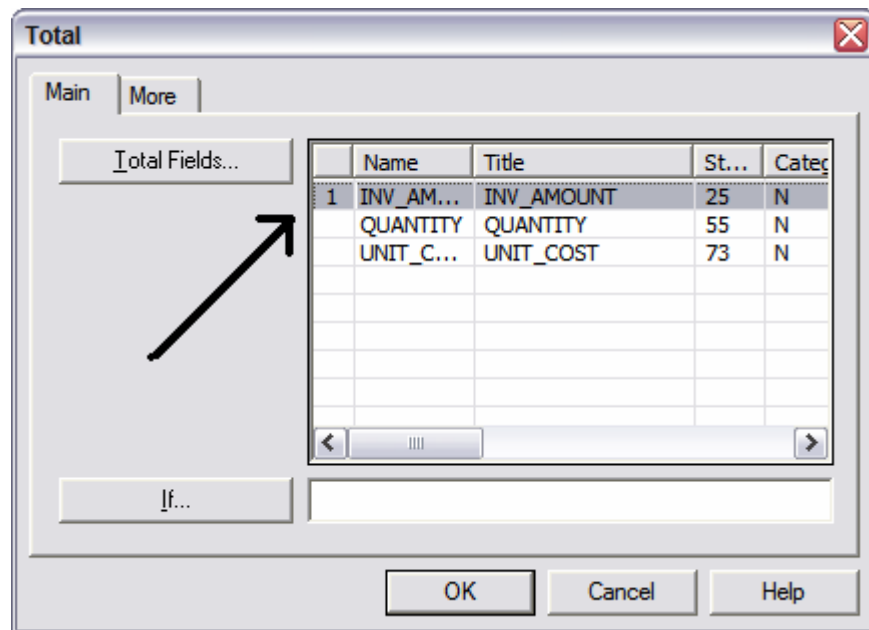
Total

Main More

Total Fields...

| | Name | Title | St... | Categ |
|---|---|---|---|---|
| 1 | INV_AM... | INV_AMOUNT | 25 | N |
| | QUANTITY | QUANTITY | 55 | N |
| | UNIT_C... | UNIT_COST | 73 | N |

If...

OK Cancel Help